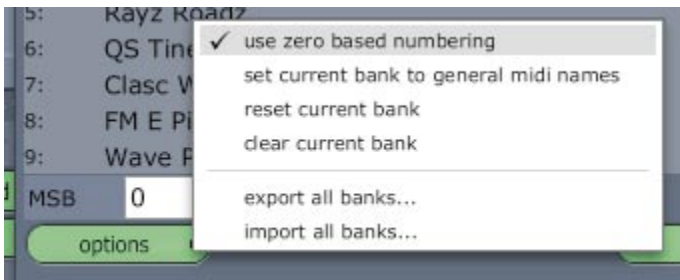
5: Rayz Roadz
6: QS Tine
7: Clasc W
8: FM E Pi
9: Wave P
MSB 0
options

✓ use zero based numbering
set current bank to general midi names
reset current bank
clear current bank
export all banks...
import all banks...